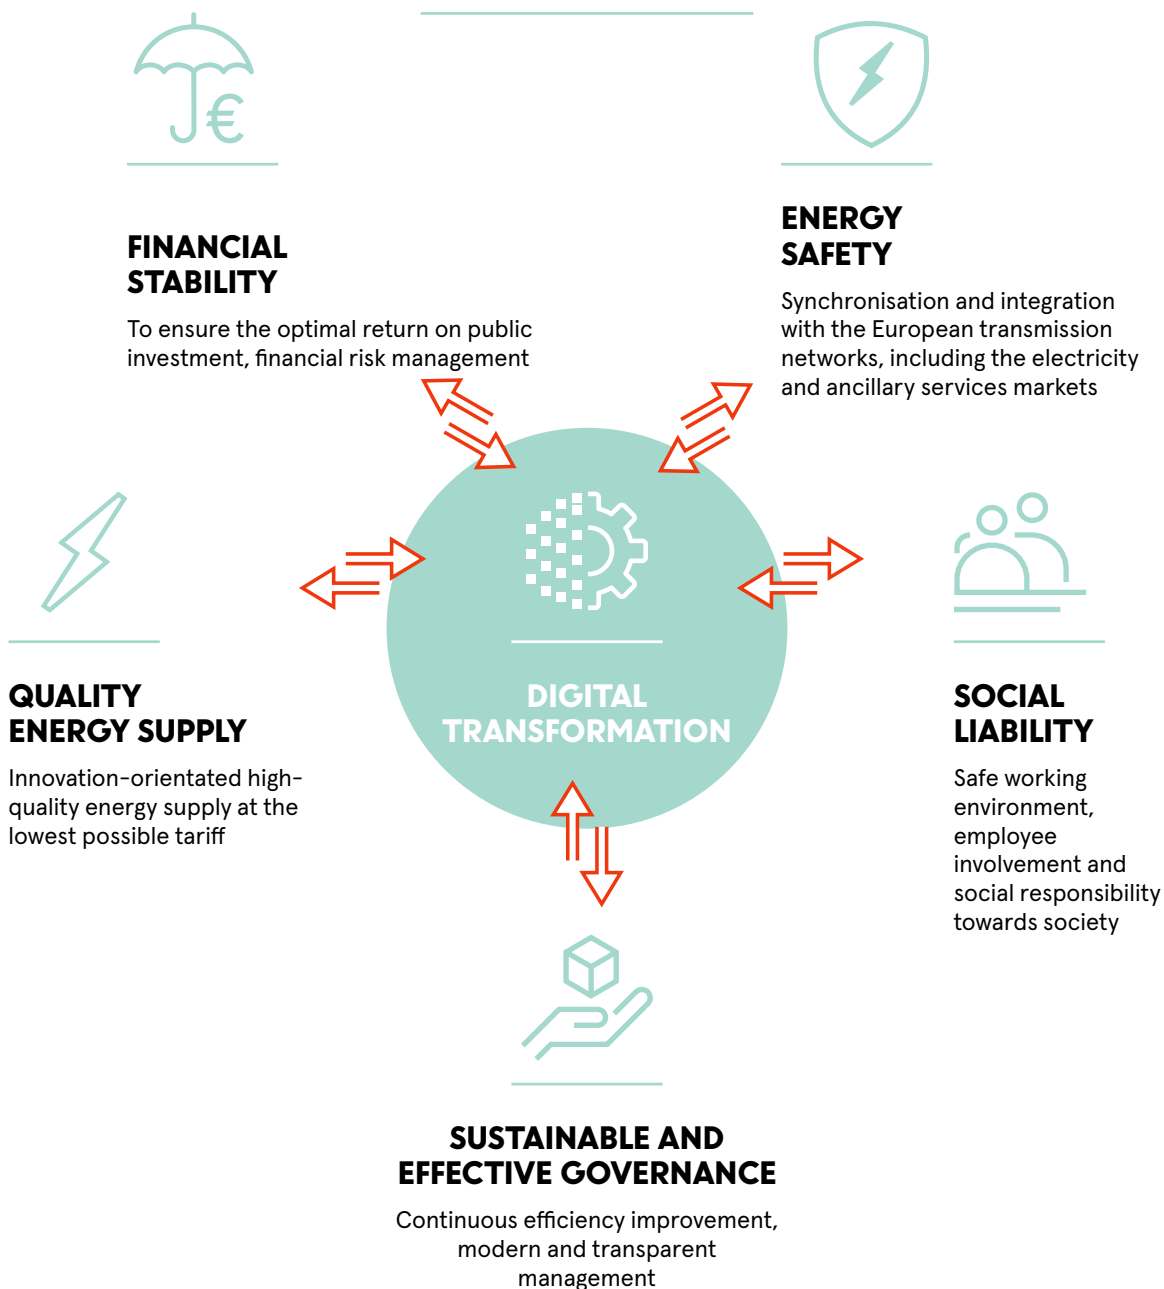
FINANCIAL STABILITY

To ensure the optimal return on public investment, financial risk management

ENERGY SAFETY

Synchronisation and integration with the European transmission networks, including the electricity and ancillary services markets

DIGITAL TRANSFORMATION

QUALITY ENERGY SUPPLY

Innovation-orientated high-quality energy supply at the lowest possible tariff

SOCIAL LIABILITY

Safe working environment, employee involvement and social responsibility towards society

SUSTAINABLE AND EFFECTIVE GOVERNANCE

Continuous efficiency improvement, modern and transparent management